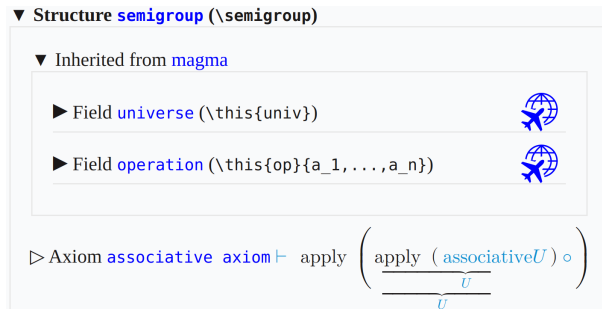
▼ Structure semigroup (\semigroup)

▼ Inherited from magma

▶ Field universe (\this{univ})

▶ Field operation (\this{op}{a_1,...,a_n})

▷ Axiom associative axiom ⊢ apply $\left( \underbrace{\underbrace{\text{apply} \; (\text{associative}U)}_{U} \circ}_{U} \right.$